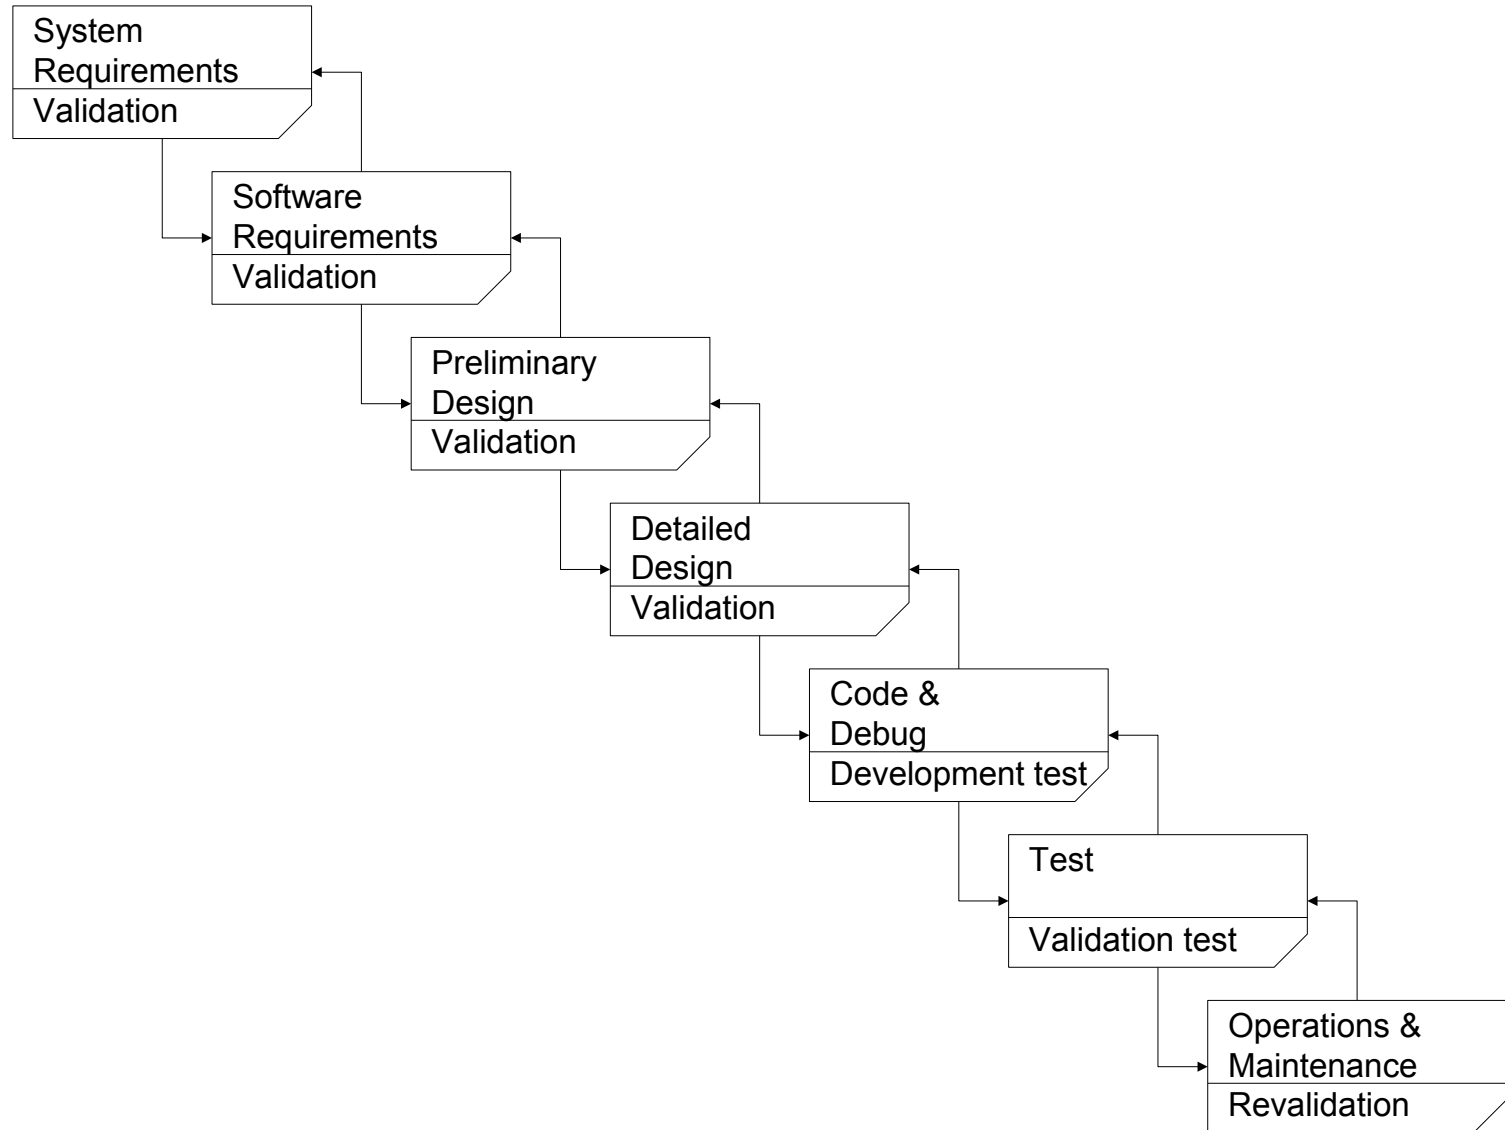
System Requirements
Validation

Software Requirements
Validation

Preliminary Design
Validation

Detailed Design
Validation

Code & Debug
Development test

Test
Validation test

Operations & Maintenance
Revalidation